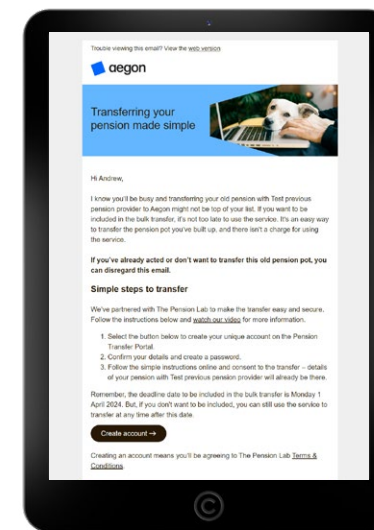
Trouble viewing this email? View the web version

aegon

Transferring your pension made simple

Hi Andrew,

I know you'll be busy and transferring your old pension with Test previous pension provider to Aegon might not be top of your list. If you want to be included in the bulk transfer, it's not too late to use the service. It's an easy way to transfer the pension pot you've built up, and there isn't a charge for using the service.

If you've already acted or don't want to transfer this old pension pot, you can disregard this email.

Simple steps to transfer

We've partnered with The Pension Lab to make the transfer easy and secure. Follow the instructions below and watch our video for more information.

1. Select the button below to create your unique account on the Pension Transfer Portal.
2. Confirm your details and create a password.
3. Follow the simple instructions online and consent to the transfer – details of your pension with Test previous pension provider will already be there.

Remember, the deadline date to be included in the bulk transfer is Monday 1 April 2024. But, if you don't want to be included, you can still use the service to transfer at any time after this date.

Create account →

Creating an account means you'll be agreeing to The Pension Lab Terms & Conditions.

©